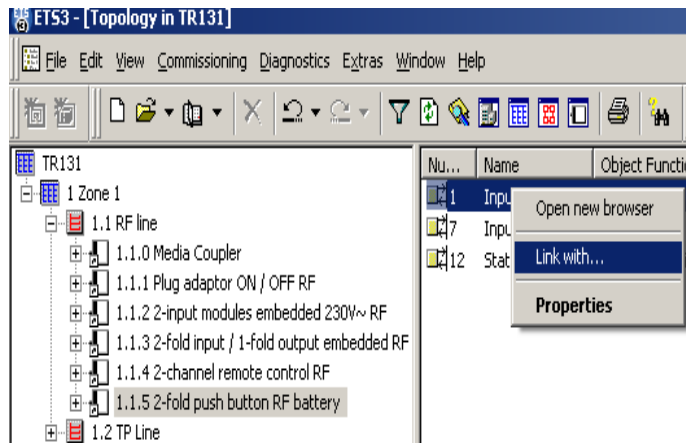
ETS3 - [Topology in TR131]

File Edit View Commissioning Diagnostics Extras Window Help

TR131
1 Zone 1
1.1 RF line
1.1.0 Media Coupler
1.1.1 Plug adaptor ON / OFF RF
1.1.2 2-input modules embedded 230V~ RF
1.1.3 2-fold input / 1-fold output embedded RF
1.1.4 2-channel remote control RF
1.1.5 2-fold push button RF battery
1.2 TP Line

| Nu... | Name | Object Functio |
|---|---|---|
| 1 | Inpu | |
| 7 | Inpu | |
| 12 | Stat | |

Open new browser
Link with...
Properties